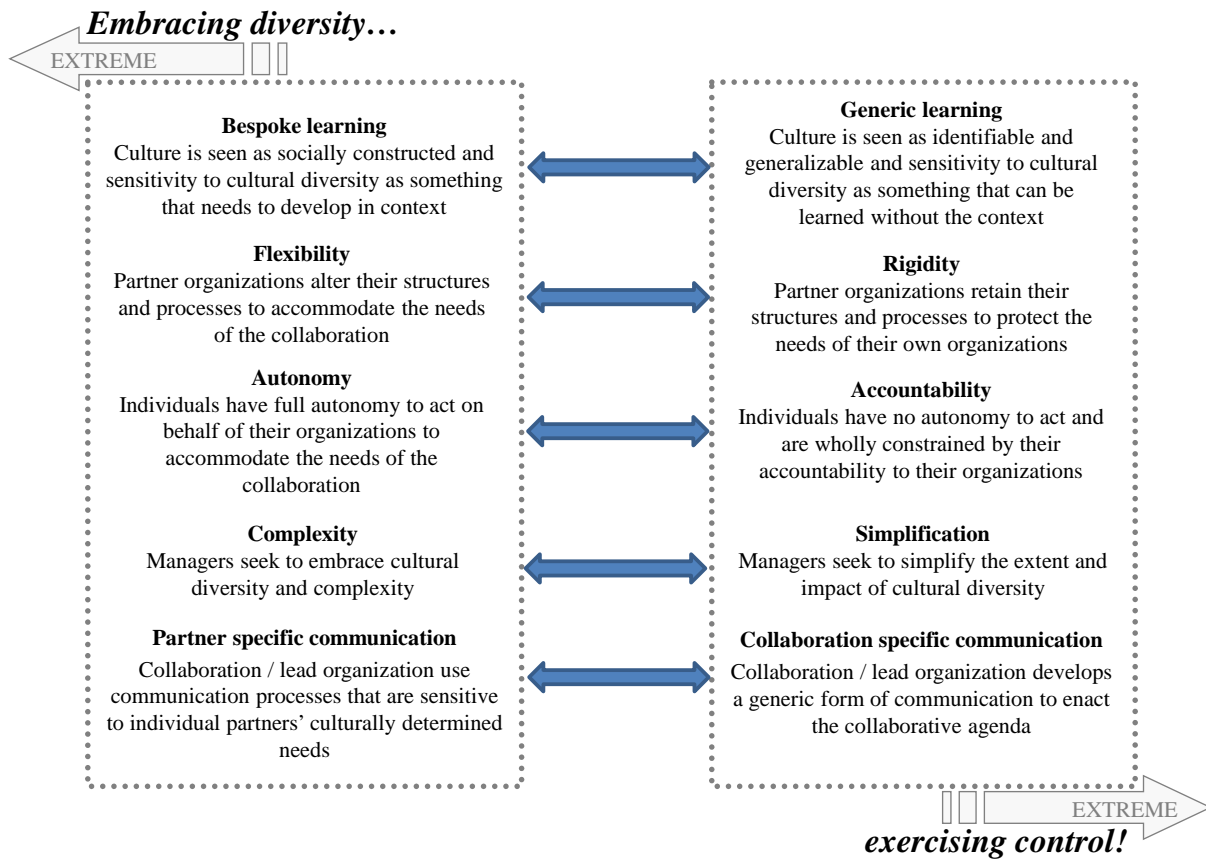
Embracing diversity…

EXTREME

**Bespoke learning**
Culture is seen as socially constructed and sensitivity to cultural diversity as something that needs to develop in context

**Flexibility**
Partner organizations alter their structures and processes to accommodate the needs of the collaboration

**Autonomy**
Individuals have full autonomy to act on behalf of their organizations to accommodate the needs of the collaboration

**Complexity**
Managers seek to embrace cultural diversity and complexity

**Partner specific communication**
Collaboration / lead organization use communication processes that are sensitive to individual partners' culturally determined needs

**Generic learning**
Culture is seen as identifiable and generalizable and sensitivity to cultural diversity as something that can be learned without the context

**Rigidity**
Partner organizations retain their structures and processes to protect the needs of their own organizations

**Accountability**
Individuals have no autonomy to act and are wholly constrained by their accountability to their organizations

**Simplification**
Managers seek to simplify the extent and impact of cultural diversity

**Collaboration specific communication**
Collaboration / lead organization develops a generic form of communication to enact the collaborative agenda

EXTREME

exercising control!